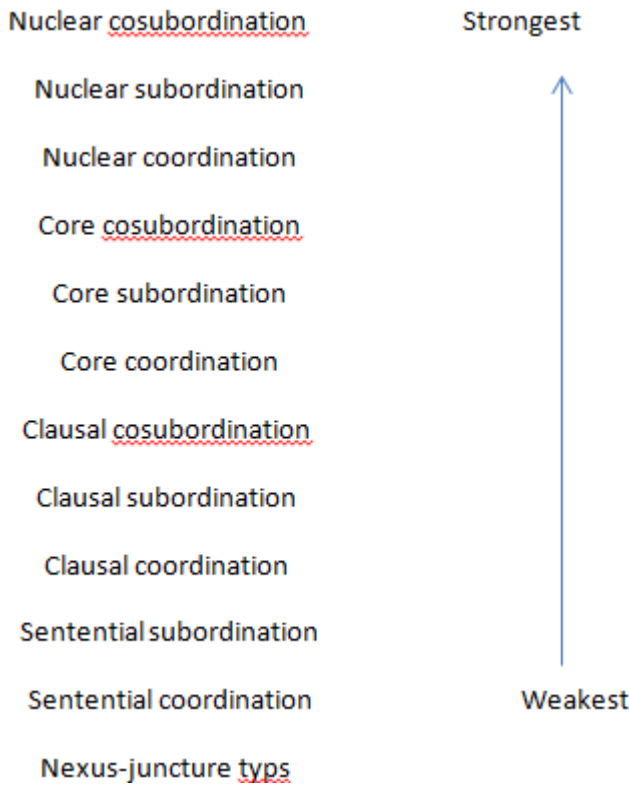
Nuclear cosubordination

Strongest

Nuclear subordination

Nuclear coordination

Core cosubordination

Core subordination

Core coordination

Clausal cosubordination

Clausal subordination

Clausal coordination

Sentential subordination

Sentential coordination

Weakest

Nexus-juncture typs